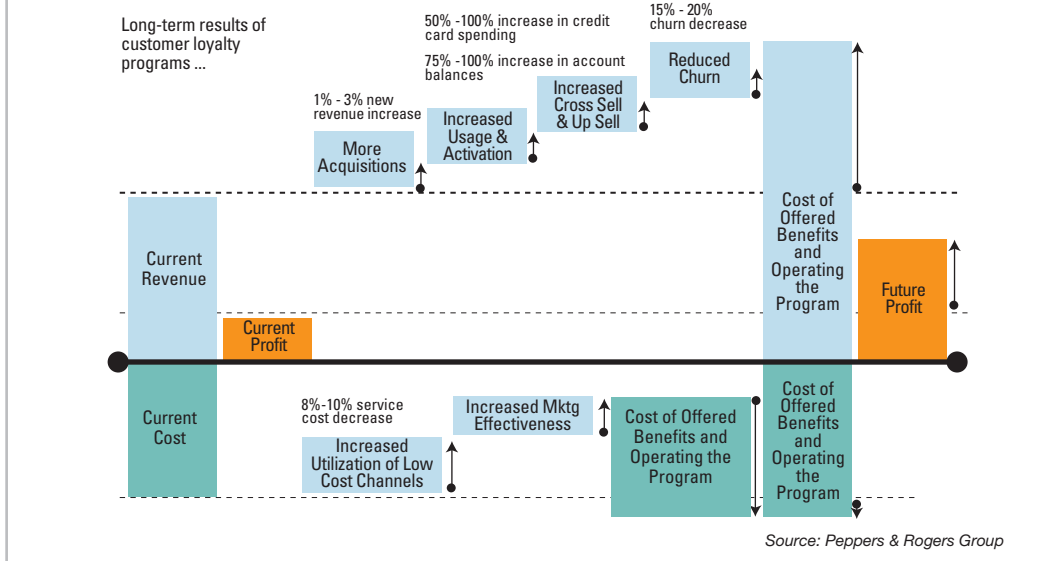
Long-term results of customer loyalty programs ...

50% -100% increase in credit card spending

75% -100% increase in account balances

15% - 20% churn decrease

1% - 3% new revenue increase

More Acquisitions

Increased Usage & Activation

Increased Cross Sell & Up Sell

Reduced Churn

Cost of Offered Benefits and Operating the Program

Current Revenue

Current Profit

Future Profit

Current Cost

8%-10% service cost decrease

Increased Utilization of Low Cost Channels

Increased Mktg Effectiveness

Cost of Offered Benefits and Operating the Program

Cost of Offered Benefits and Operating the Program

Source: Peppers & Rogers Group